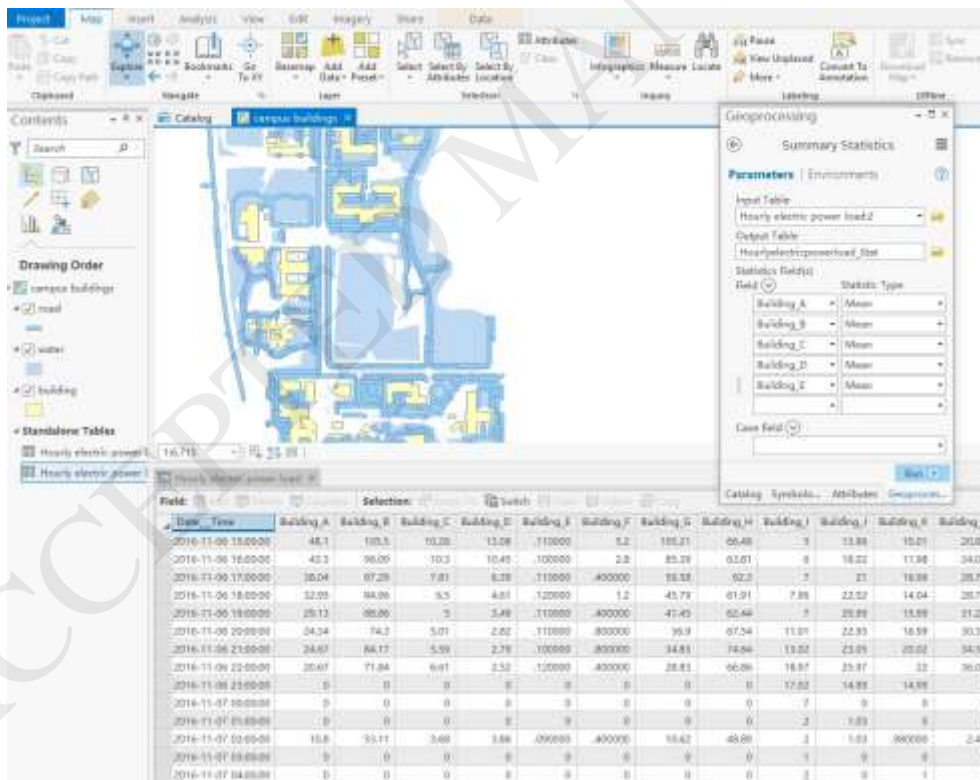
Project Map Insert Analysis View Edit Imagery Share Data

Cut Copy Paste Copy Path Clipboard Explore Bookmarks Go To XY Navigate Basemap Add Data Add Preset Layer Select Select By Attributes Select By Location Attributes Clear Selection Infographics Measure Locate Inquiry Pause View Unplaced More Convert To Annotation Labeling Download Map Offline

Contents
Search

Drawing Order
campus buildings
road
water
building
Standalone Tables
Hourly electric power l
Hourly electric power l

Catalog campus buildings

Geoprocessing
Summary Statistics
Parameters | Environments
Input Table
Hourly electric power load2
Output Table
Hourlyelectricpowerload_Stat
Statistics Field(s)
Field Statistic Type
| Field | Statistic Type |
|---|---|
| Building_A | Mean |
| Building_B | Mean |
| Building_C | Mean |
| Building_D | Mean |
| Building_E | Mean |
Case field
Run
Catalog Symbolo... Attributes Geoprocessi...

16.71%

Hourly electric power load

Field: Selection: Switch

| Date_Time | Building_A | Building_B | Building_C | Building_D | Building_E | Building_F | Building_G | Building_H | Building_I | Building_J | Building_K | Building |
|---|---|---|---|---|---|---|---|---|---|---|---|---|
| 2016-11-06 15:00:00 | 48.1 | 105.5 | 10.28 | 13.08 | .110000 | 5.2 | 105.21 | 66.46 | 1 | 13.86 | 10.01 | 20.0 |
| 2016-11-06 16:00:00 | 43.3 | 98.00 | 10.3 | 10.45 | .100000 | 2.8 | 85.39 | 63.81 | 6 | 18.22 | 11.98 | 24.0 |
| 2016-11-06 17:00:00 | 38.04 | 87.29 | 7.81 | 6.28 | .110000 | .400000 | 58.58 | 92.2 | 7 | 21 | 18.98 | 28.7 |
| 2016-11-06 18:00:00 | 32.09 | 84.06 | 6.5 | 4.61 | .120000 | 1.2 | 45.79 | 81.91 | 7.86 | 22.52 | 14.04 | 28.7 |
| 2016-11-06 19:00:00 | 29.13 | 80.86 | 5 | 3.49 | .110000 | .400000 | 41.45 | 82.44 | 7 | 20.99 | 15.99 | 31.2 |
| 2016-11-06 20:00:00 | 24.34 | 74.2 | 5.01 | 2.82 | .110000 | .800000 | 36.9 | 87.54 | 11.01 | 22.93 | 18.59 | 30.3 |
| 2016-11-06 21:00:00 | 24.67 | 84.17 | 5.59 | 2.79 | .100000 | .800000 | 34.85 | 74.84 | 13.02 | 23.01 | 20.02 | 34.5 |
| 2016-11-06 22:00:00 | 20.67 | 71.84 | 6.61 | 2.52 | .120000 | .400000 | 28.83 | 66.86 | 18.97 | 25.97 | 22 | 36.0 |
| 2016-11-06 23:00:00 | 0 | 0 | 0 | 0 | 0 | 0 | 0 | 0 | 17.02 | 14.89 | 14.99 | |
| 2016-11-07 00:00:00 | 0 | 0 | 0 | 0 | 0 | 0 | 0 | 0 | 7 | 0 | 0 | |
| 2016-11-07 01:00:00 | 0 | 0 | 0 | 0 | 0 | 0 | 0 | 0 | 2 | 1.03 | 0 | |
| 2016-11-07 02:00:00 | 10.8 | 53.11 | 3.68 | 3.86 | .090000 | .400000 | 10.62 | 48.89 | 2 | 1.03 | .980000 | 2.4 |
| 2016-11-07 03:00:00 | 0 | 0 | 0 | 0 | 0 | 0 | 0 | 0 | 1 | 0 | 0 | |
| 2016-11-07 04:00:00 | 0 | 0 | 0 | 0 | 0 | 0 | 0 | 0 | 2 | 0 | 1 | |